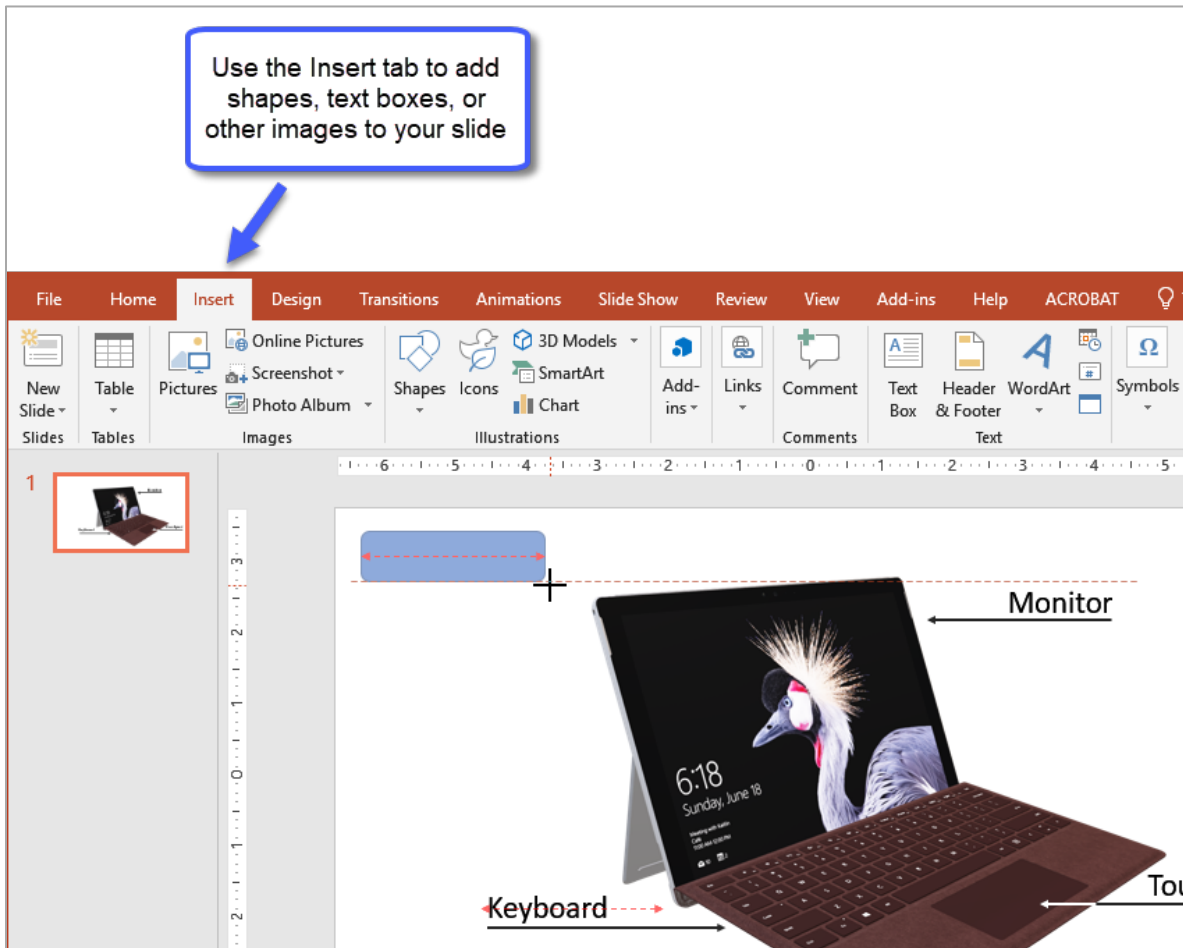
Use the Insert tab to add shapes, text boxes, or other images to your slide

File Home Insert Design Transitions Animations Slide Show Review View Add-ins Help ACROBAT

New Slide
Slides
Table
Tables
Pictures
Online Pictures
Screenshot
Photo Album
Images
Shapes
Icons
3D Models
SmartArt
Chart
Illustrations
Add-ins
Links
Comment
Comments
Text Box
Header & Footer
WordArt
Text
Symbols

1

6 5 4 3 2 1 0 1 2 3 4 5

3 2 1 0 1 2

Monitor

6:18
Sunday, June 18

Keyboard

Tou